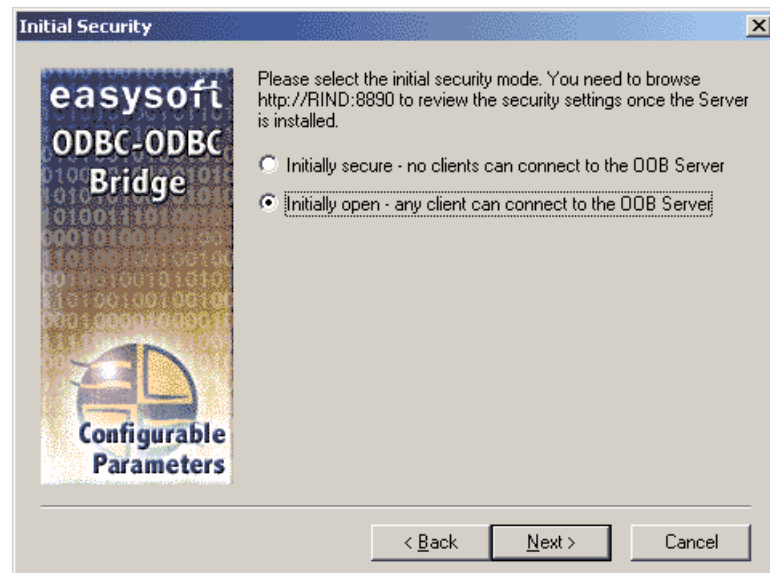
Initial Security

easysoft
ODBC-ODBC
Bridge

Configurable
Parameters

Please select the initial security mode. You need to browse http://RIND:8890 to review the security settings once the Server is installed.

Initially secure - no clients can connect to the OOB Server

Initially open - any client can connect to the OOB Server

< Back
Next >
Cancel